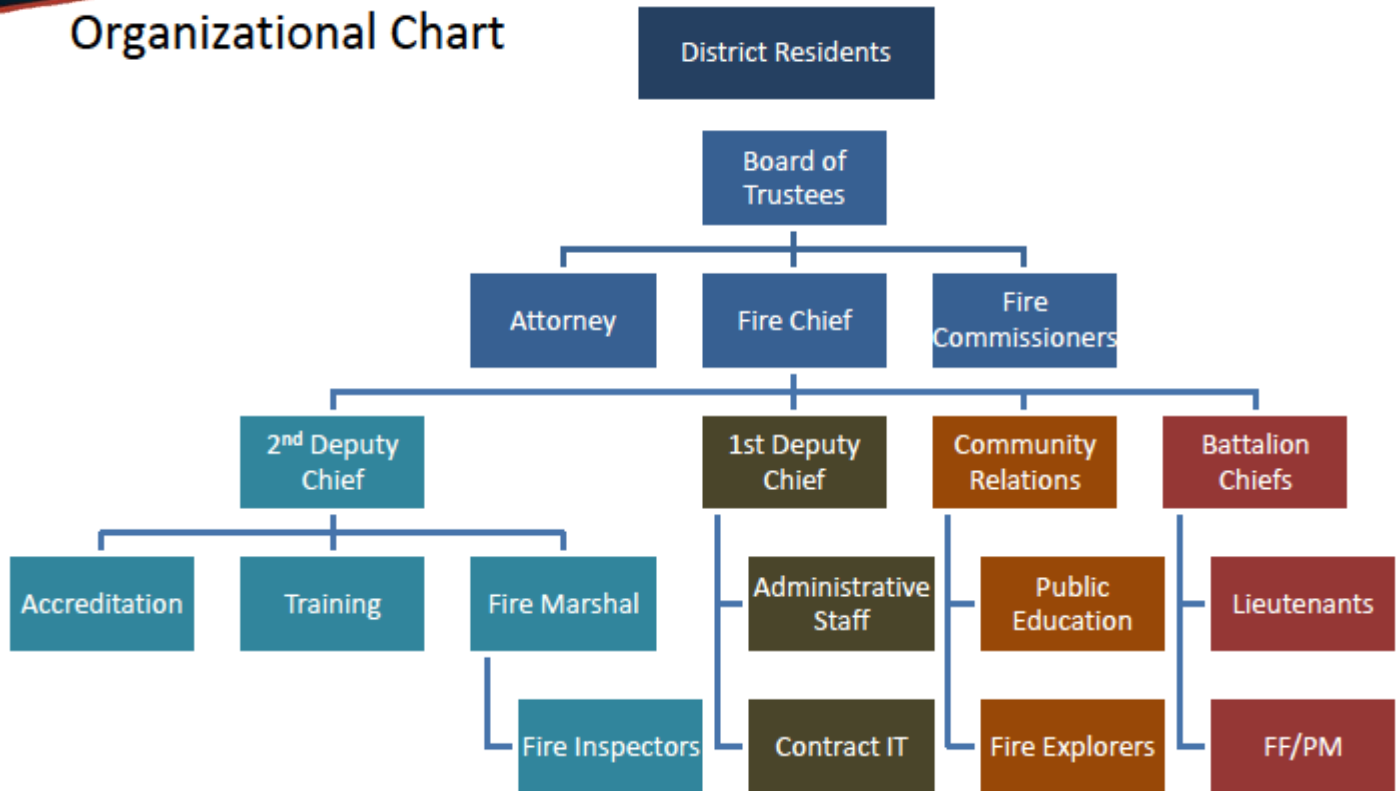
Organizational Chart

District Residents

Board of Trustees

Attorney

Fire Chief

Fire Commissioners

2$^{nd}$ Deputy Chief

1st Deputy Chief

Community Relations

Battalion Chiefs

Accreditation

Training

Fire Marshal

Fire Inspectors

Administrative Staff

Contract IT

Public Education

Fire Explorers

Lieutenants

FF/PM